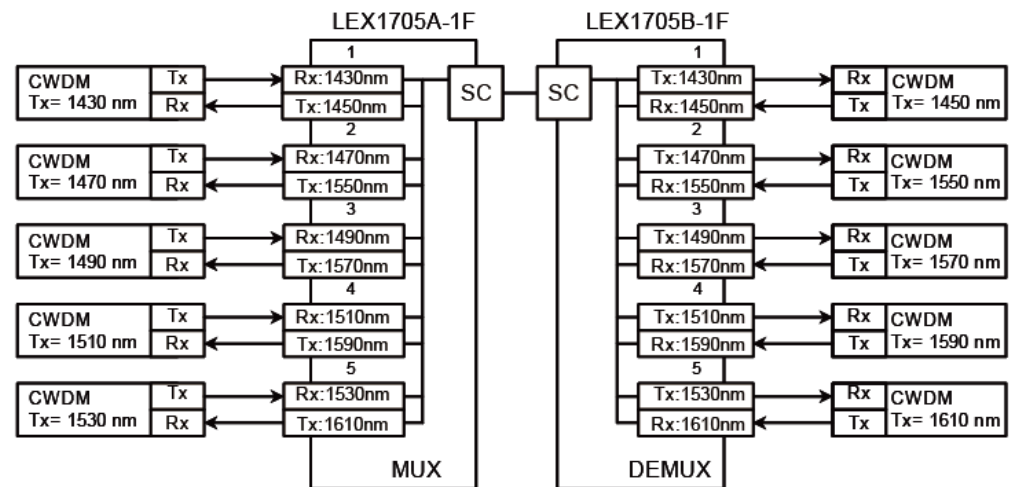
LEX1705A-1F

LEX1705B-1F

1
CWDM Tx= 1430 nm | Tx | Rx
Rx:1430nm
Tx:1450nm

2
CWDM Tx= 1470 nm | Tx | Rx
Rx:1470nm
Tx:1550nm

3
CWDM Tx= 1490 nm | Tx | Rx
Rx:1490nm
Tx:1570nm

4
CWDM Tx= 1510 nm | Tx | Rx
Rx:1510nm
Tx:1590nm

5
CWDM Tx= 1530 nm | Tx | Rx
Rx:1530nm
Tx:1610nm

SC

MUX

SC

1
Tx:1430nm
Rx:1450nm
Rx | Tx | CWDM Tx= 1450 nm

2
Tx:1470nm
Rx:1550nm
Rx | Tx | CWDM Tx= 1550 nm

3
Tx:1490nm
Rx:1570nm
Rx | Tx | CWDM Tx= 1570 nm

4
Tx:1510nm
Rx:1590nm
Rx | Tx | CWDM Tx= 1590 nm

5
Tx:1530nm
Rx:1610nm
Rx | Tx | CWDM Tx= 1610 nm

DEMUX